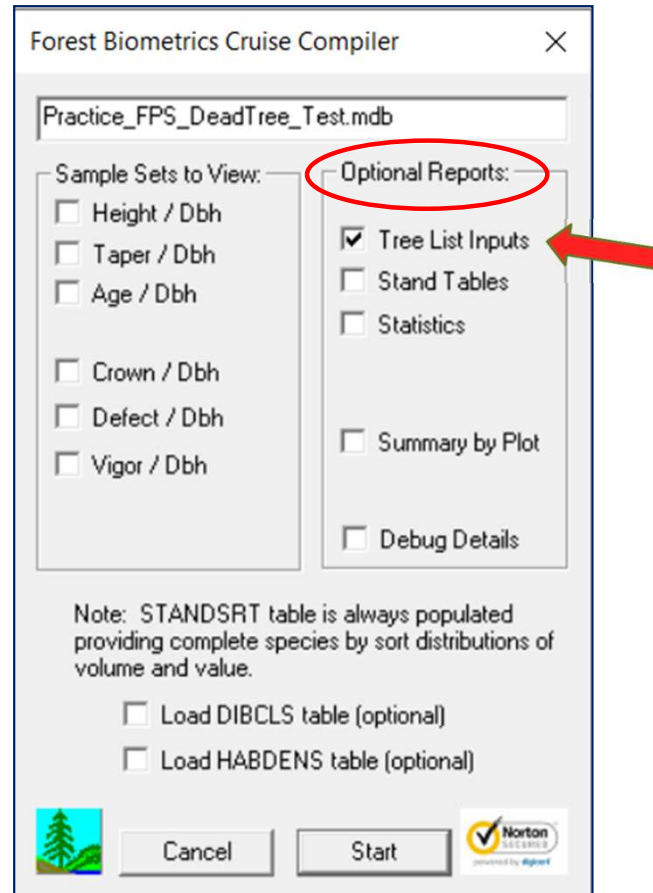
Forest Biometrics Cruise Compiler ×

Practice_FPS_DeadTree_Test.mdb

Sample Sets to View:
Height / Dbh
Taper / Dbh
Age / Dbh
Crown / Dbh
Defect / Dbh
Vigor / Dbh

Optional Reports:
Tree List Inputs
Stand Tables
Statistics
Summary by Plot
Debug Details

Note: STANDSRT table is always populated providing complete species by sort distributions of volume and value.

Load DIBCLS table (optional)
Load HABDENS table (optional)

Cancel
Start

Norton SECURED powered by digicert